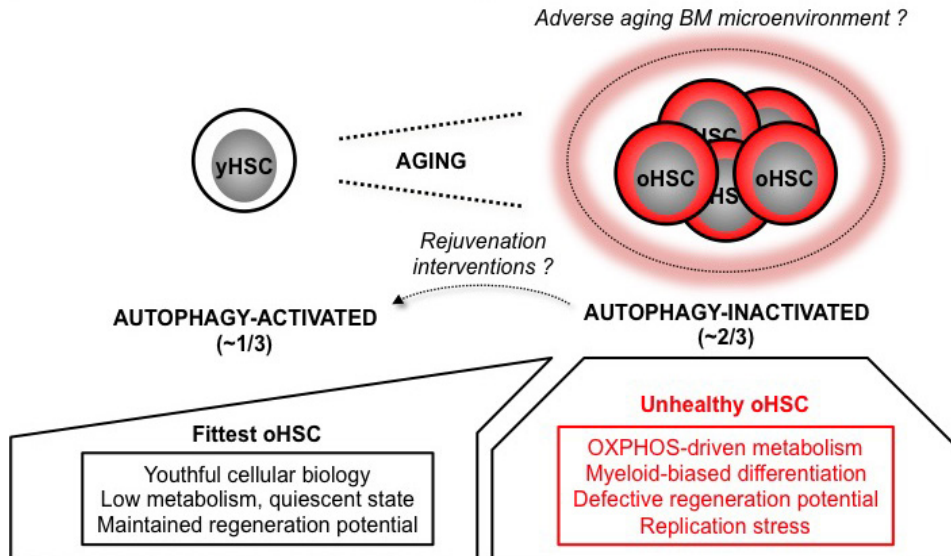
Adverse aging BM microenvironment ?

yHSC

AGING

HSC
oHSC
HSC
oHSC

Rejuvenation interventions ?

AUTOPHAGY-ACTIVATED
(~1/3)

AUTOPHAGY-INACTIVATED
(~2/3)

Fittest oHSC

Youthful cellular biology
Low metabolism, quiescent state
Maintained regeneration potential

Unhealthy oHSC

OXPHOS-driven metabolism
Myeloid-biased differentiation
Defective regeneration potential
Replication stress